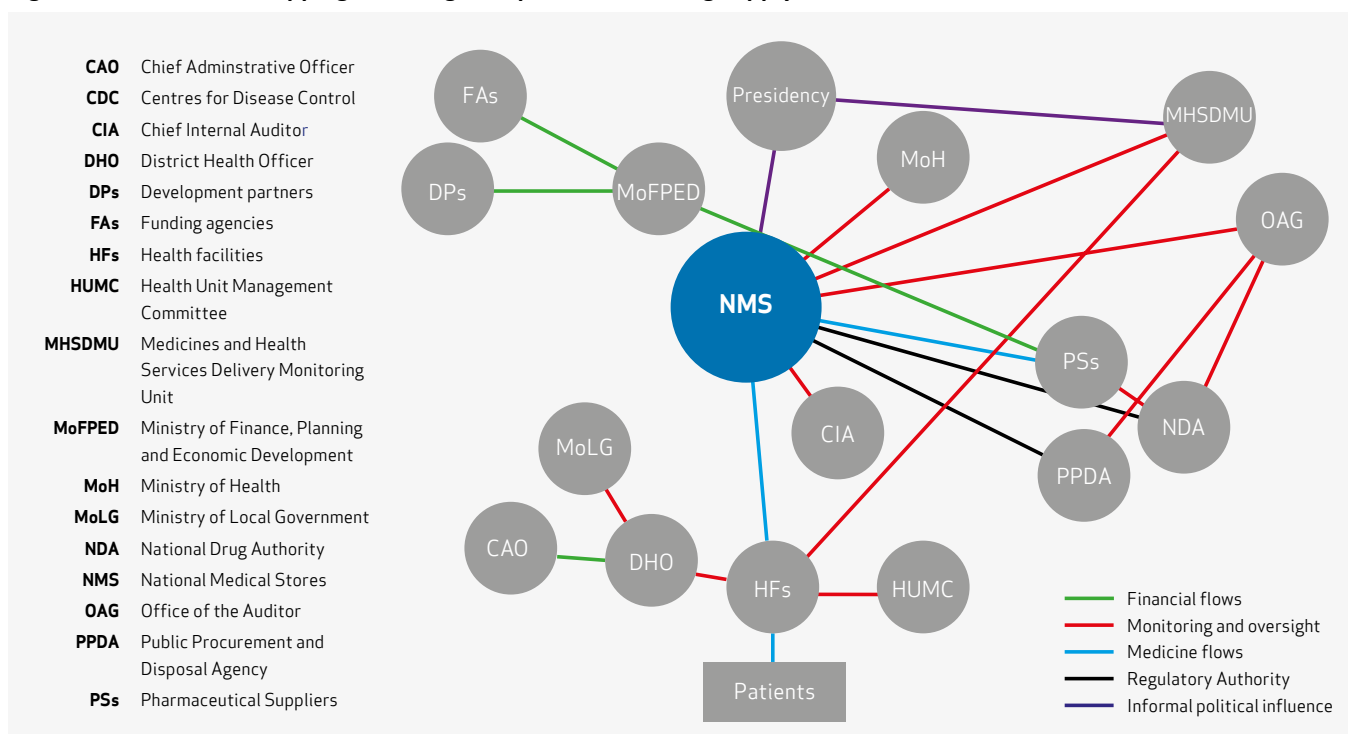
| | |
|---|---|
| **CAO** | Chief Adminstrative Officer |
| **CDC** | Centres for Disease Control |
| **CIA** | Chief Internal Auditor |
| **DHO** | District Health Officer |
| **DPs** | Development partners |
| **FAs** | Funding agencies |
| **HFs** | Health facilities |
| **HUMC** | Health Unit Management Committee |
| **MHSDMU** | Medicines and Health Services Delivery Monitoring Unit |
| **MoFPED** | Ministry of Finance, Planning and Economic Development |
| **MoH** | Ministry of Health |
| **MoLG** | Ministry of Local Government |
| **NDA** | National Drug Authority |
| **NMS** | National Medical Stores |
| **OAG** | Office of the Auditor |
| **PPDA** | Public Procurement and Disposal Agency |
| **PSs** | Pharmaceutical Suppliers |

FAs
Presidency
MHSDMU
MoH
DPs
MoFPED
OAG
NMS
PSs
CIA
NDA
MoLG
PPDA
CAO
DHO
HFs
HUMC
Patients

Financial flows
Monitoring and oversight
Medicine flows
Regulatory Authority
Informal political influence